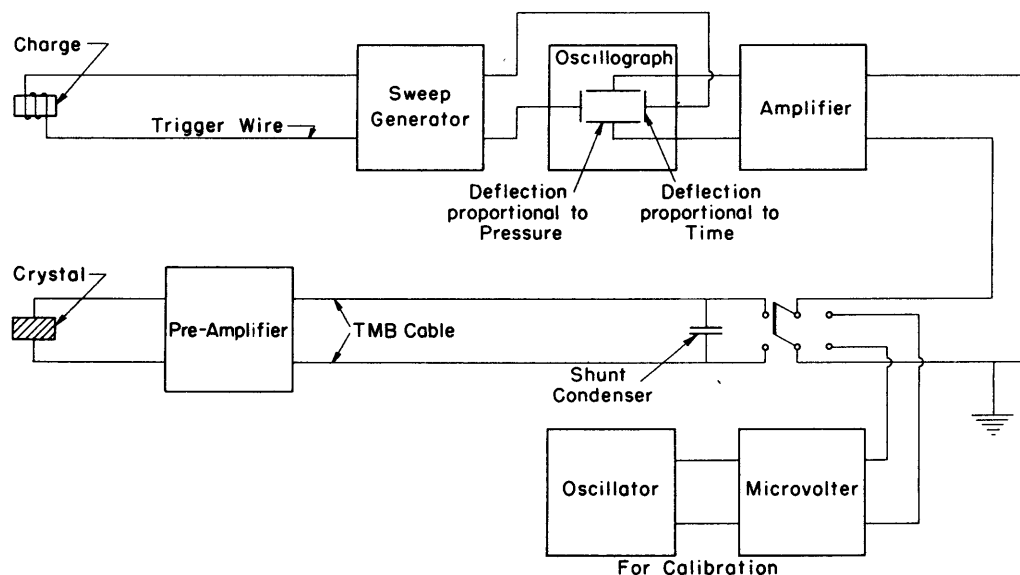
Charge

Trigger Wire

Sweep Generator

Oscillograph

Amplifier

Deflection proportional to Pressure

Deflection proportional to Time

Crystal

Pre-Amplifier

TMB Cable

Shunt Condenser

Oscillator

Microvolter

For Calibration